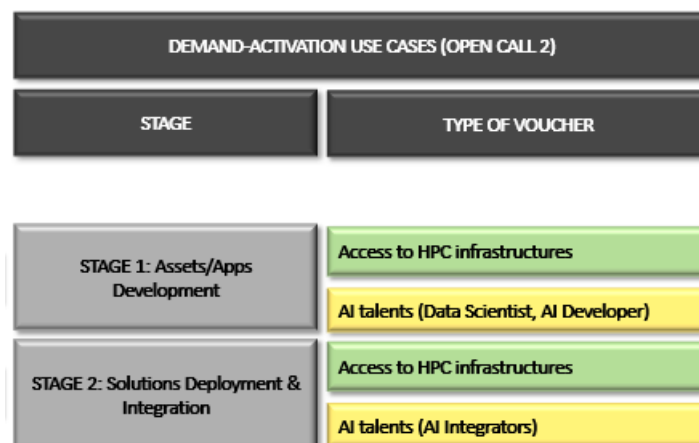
DEMAND-ACTIVATION USE CASES (OPEN CALL 2)

| STAGE | TYPE OF VOUCHER |
|---|---|
| STAGE 1: Assets/Apps Development | Access to HPC infrastructures |
| | AI talents (Data Scientist, AI Developer) |
| STAGE 2: Solutions Deployment & Integration | Access to HPC infrastructures |
| | AI talents (AI Integrators) |